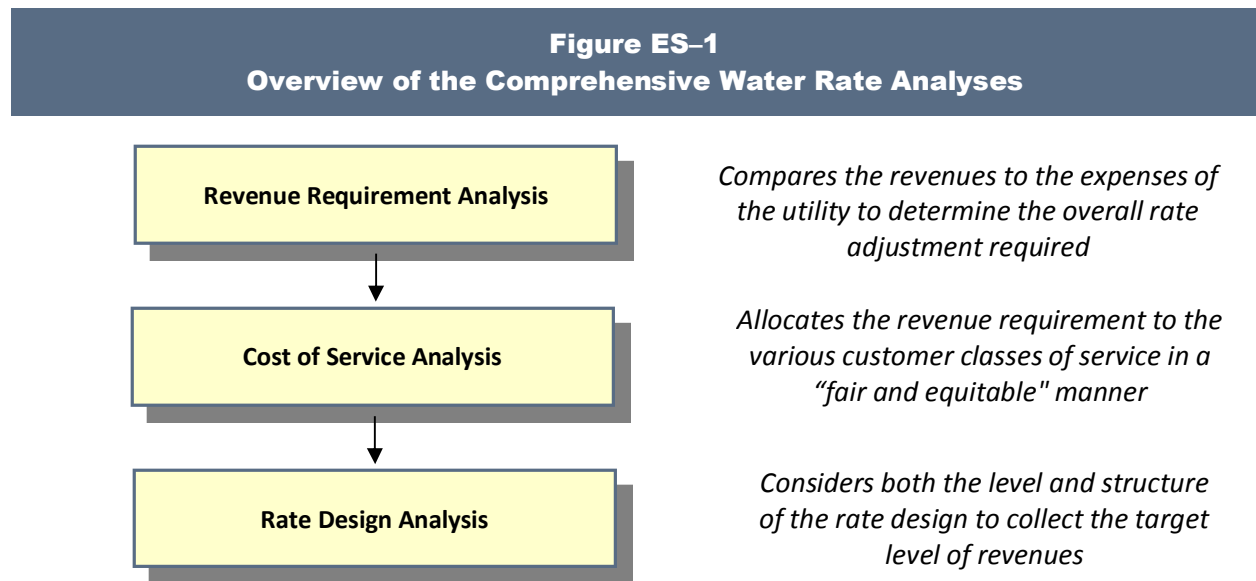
Figure ES–1
Overview of the Comprehensive Water Rate Analyses

Revenue Requirement Analysis

Compares the revenues to the expenses of the utility to determine the overall rate adjustment required

Cost of Service Analysis

Allocates the revenue requirement to the various customer classes of service in a “fair and equitable" manner

Rate Design Analysis

Considers both the level and structure of the rate design to collect the target level of revenues